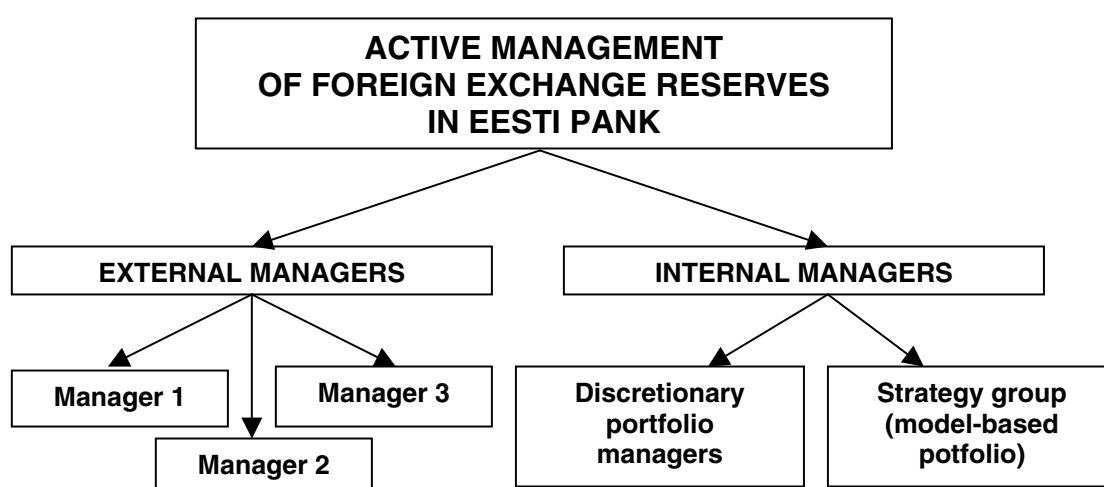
ACTIVE MANAGEMENT OF FOREIGN EXCHANGE RESERVES IN EESTI PANK

EXTERNAL MANAGERS

INTERNAL MANAGERS

Manager 1

Manager 2

Manager 3

Discretionary portfolio managers

Strategy group (model-based potfolio)